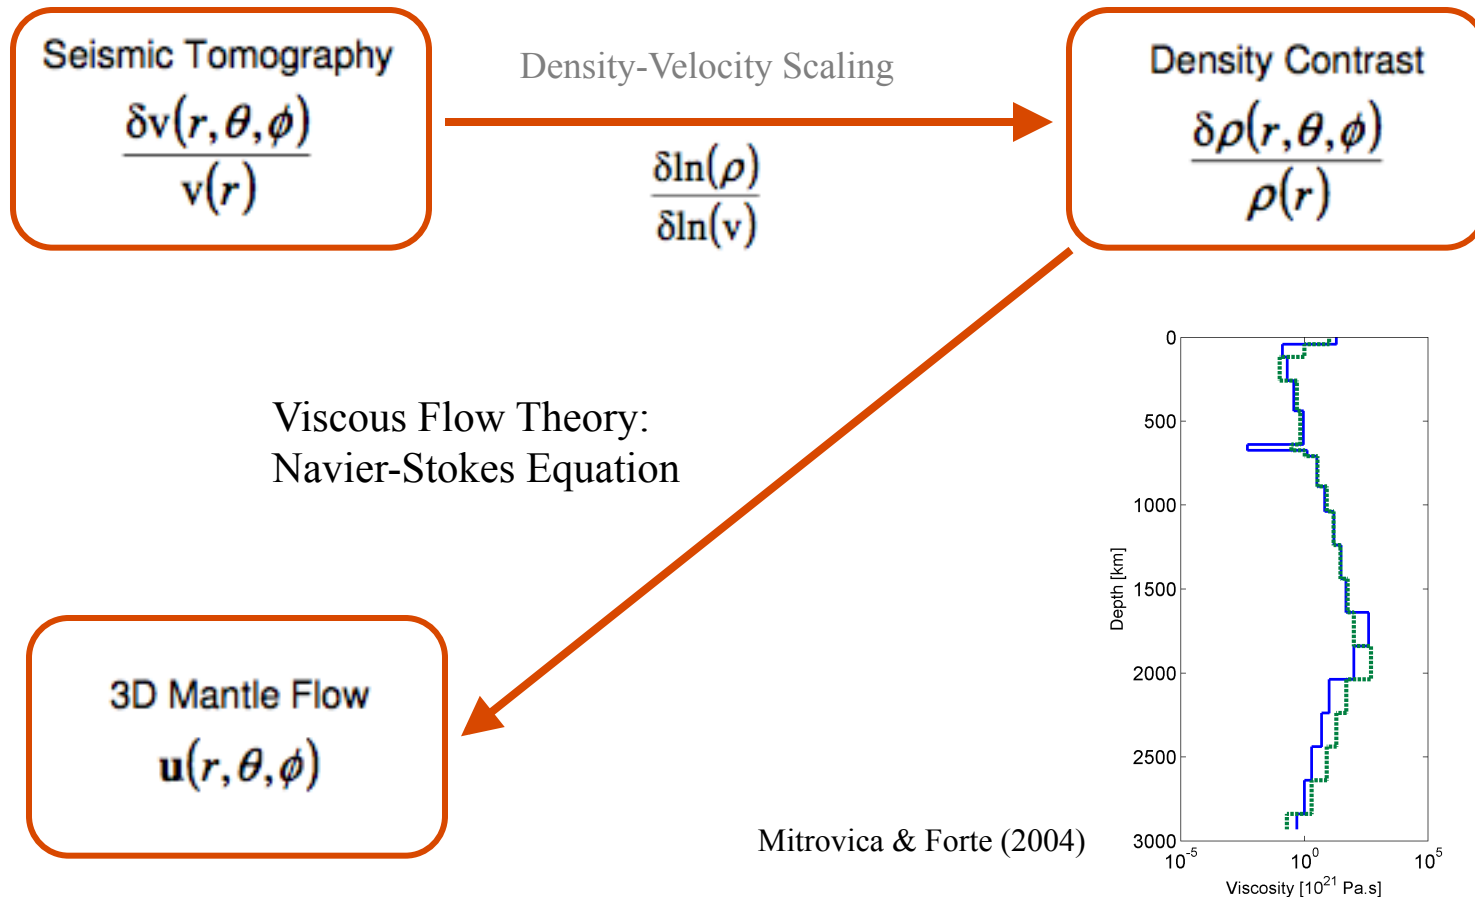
Seismic Tomography
$\frac{\delta v(r,\theta,\phi)}{v(r)}$

Density-Velocity Scaling
$\frac{\delta \ln(\rho)}{\delta \ln(v)}$

Density Contrast
$\frac{\delta\rho(r,\theta,\phi)}{\rho(r)}$

Viscous Flow Theory:
Navier-Stokes Equation

3D Mantle Flow
$\mathbf{u}(r,\theta,\phi)$

Mitrovica & Forte (2004)

0
500
1000
1500
2000
2500
3000
Depth [km]
$10^{-5}$
$10^{0}$
$10^{5}$
Viscosity [$10^{21}$ Pa.s]